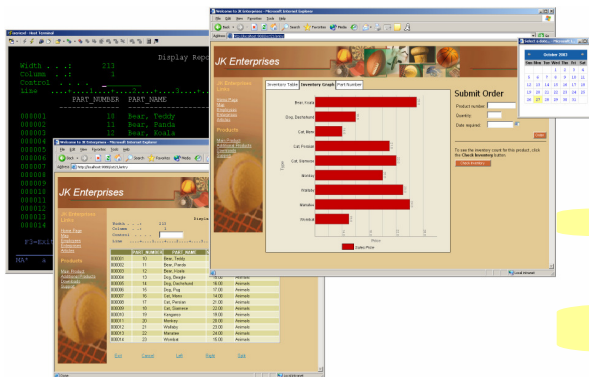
Display Repo

Width . . : 213
Column . . : 1
Control . .
Line

PART_NUMBER PART_NAME

000001 10 Bear, Teddy
000002 11 Bear, Panda
000003 12 Bear, Koala

F3=Exit

MA*

Welcome to JK Enterprises - Microsoft Internet Explorer

File Edit View Favorites Tools Help

Back Search Favorites Media

Address

JK Enterprises

Inventory Table | Inventory Graph | Part Number

Bear, Koala
Dog, Dachshund
Cat, Manx
Cat, Persian
Cat, Siamese
Monkey
Wallaby
Manatee
Wombat

Sales Price

Submit Order

Product number
Quantity
Date required

Order

To see the inventory count for this product, click the Check Inventory button.

Check Inventory

October 2003

| Sun | Mon | Tue | Wed | Thu | Fri | Sat |
|---|---|---|---|---|---|---|
| | | | 1 | 2 | 3 | 4 |
| 5 | 6 | 7 | 8 | 9 | 10 | 11 |
| 12 | 13 | 14 | 15 | 16 | 17 | 18 |
| 19 | 20 | 21 | 22 | 23 | 24 | 25 |
| 26 | 27 | 28 | 29 | 30 | 31 | |

Local intranet

JK Enterprises

Home Page
Products

Width . . : 213
Column . . : 1

| | | | | |
|---|---|---|---|---|
| 000001 | 10 | Bear, Teddy | | |
| 000002 | 11 | Bear, Panda | | |
| 000003 | 12 | Bear, Koala | | |
| 000004 | 13 | Dog, Beagle | 15.00 | Animals |
| 000005 | 14 | Dog, Dachshund | 16.00 | Animals |
| 000006 | 15 | Dog, Pug | 17.00 | Animals |
| 000007 | 16 | Cat, Manx | 14.00 | Animals |
| 000008 | 17 | Cat, Persian | 21.00 | Animals |
| 000009 | 18 | Cat, Siamese | 22.00 | Animals |
| 000010 | 19 | Kangaroo | 18.00 | Animals |
| 000011 | 20 | Monkey | 28.00 | Animals |
| 000012 | 21 | Wallaby | 23.00 | Animals |
| 000013 | 22 | Manatee | 24.00 | Animals |
| 000014 | 23 | Wombat | 16.00 | Animals |

Exit Cancel Left Right Split

Done Local intranet